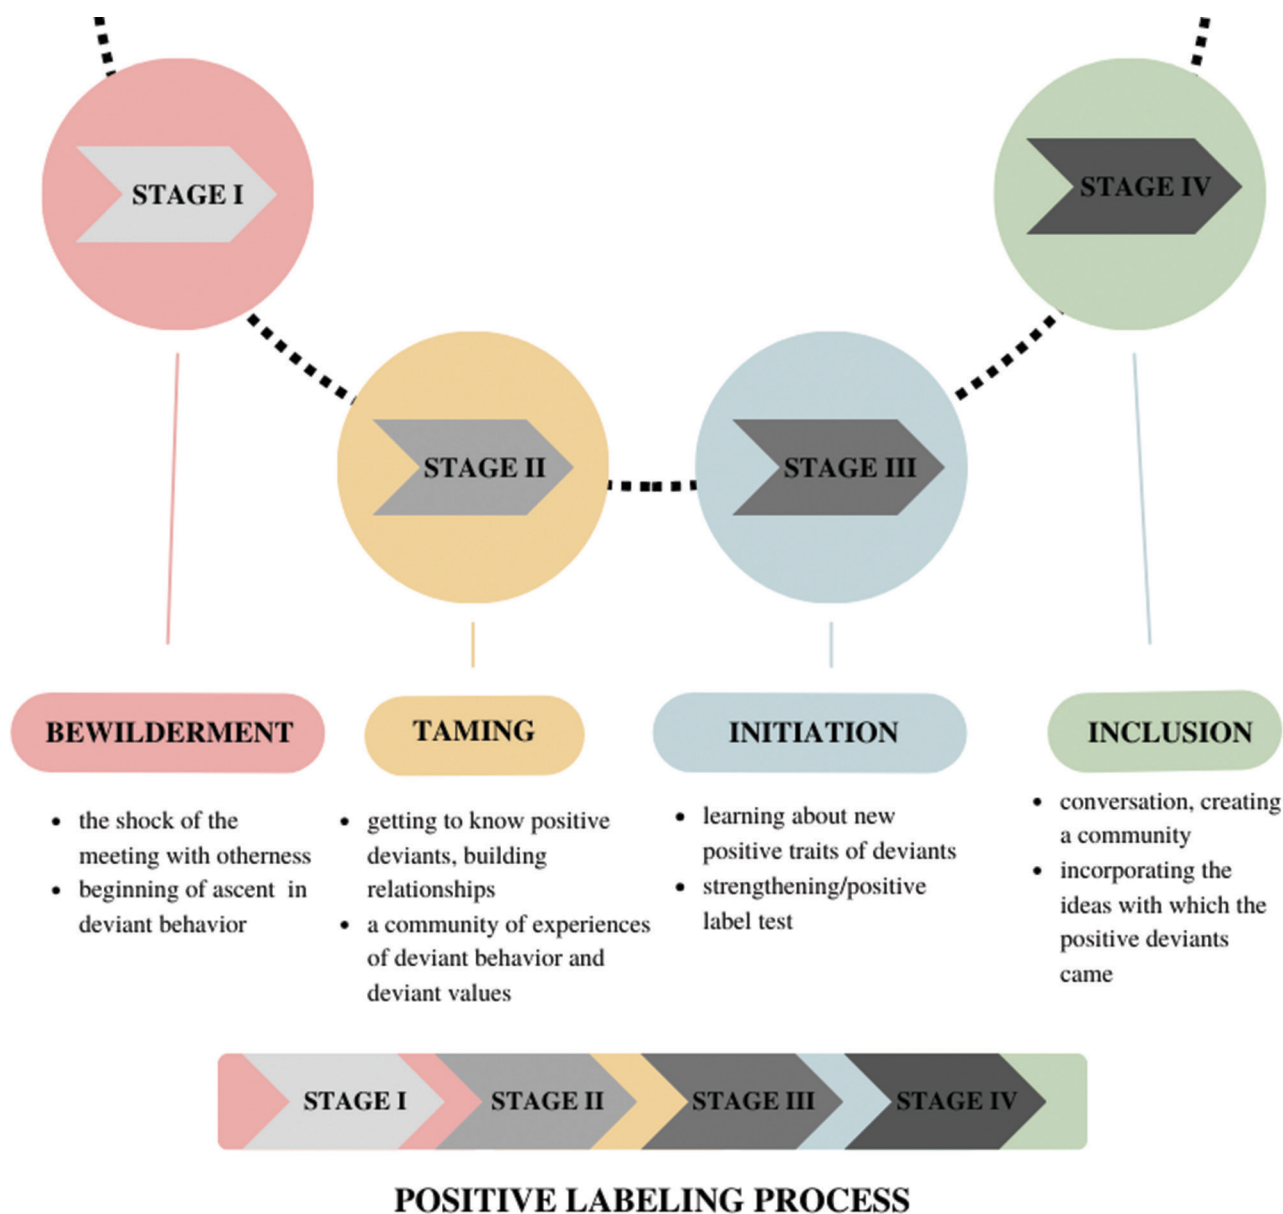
STAGE I

STAGE II

STAGE III

STAGE IV

BEWILDERMENT

- the shock of the meeting with otherness
- beginning of ascent in deviant behavior

TAMING

- getting to know positive deviants, building relationships
- a community of experiences of deviant behavior and deviant values

INITIATION

- learning about new positive traits of deviants
- strengthening/positive label test

INCLUSION

- conversation, creating a community
- incorporating the ideas with which the positive deviants came

STAGE I STAGE II STAGE III STAGE IV

POSITIVE LABELING PROCESS